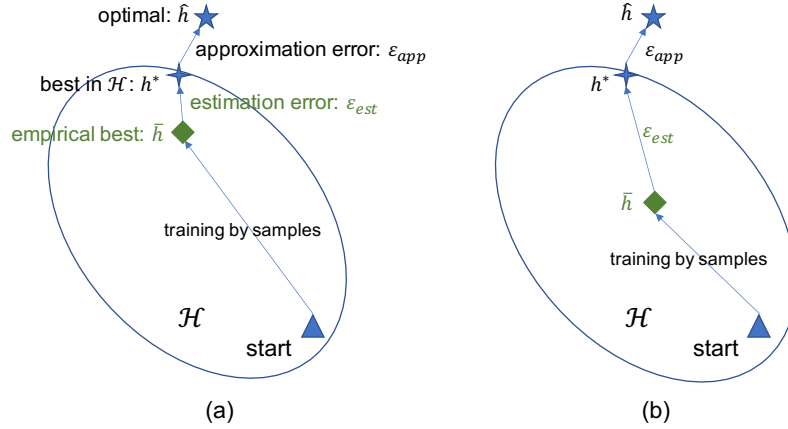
optimal: $\hat{h}$

approximation error: $\varepsilon_{app}$

best in $\mathcal{H}$: $h^*$

estimation error: $\varepsilon_{est}$

empirical best: $\bar{h}$

training by samples

$\mathcal{H}$

start

(a)

$\hat{h}$

$\varepsilon_{app}$

$h^*$

$\varepsilon_{est}$

$\bar{h}$

training by samples

$\mathcal{H}$

start

(b)